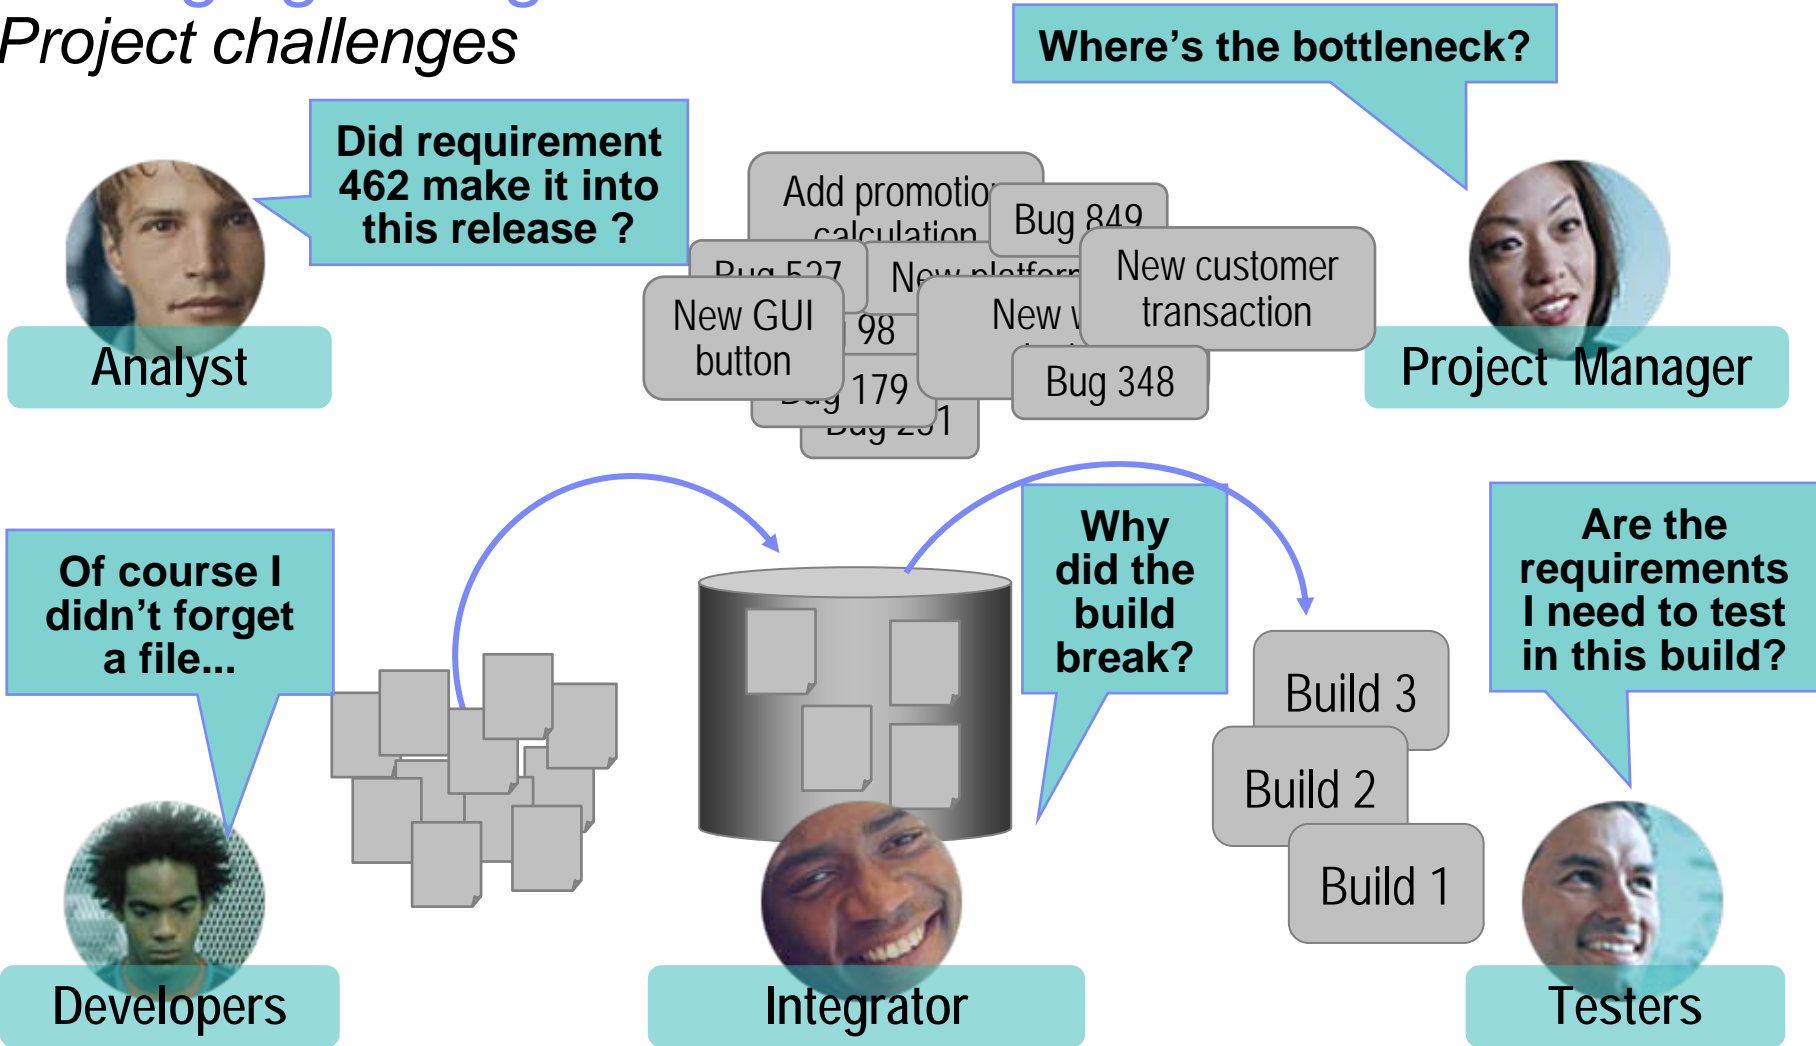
Project challenges

Where's the bottleneck?

Did requirement 462 make it into this release ?

Add promotio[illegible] calculation

Bug 849

Bug 527

New platform

New customer transaction

New GUI button

98

New w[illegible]

Bug 179

Bug 348

Bug 2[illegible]1

Analyst

Project Manager

Of course I didn't forget a file...

Why did the build break?

Are the requirements I need to test in this build?

Build 3

Build 2

Build 1

Developers

Integrator

Testers